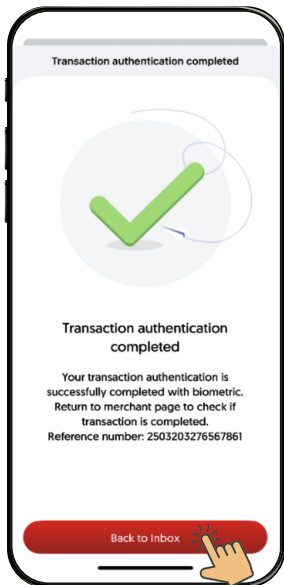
Transaction authentication completed

Transaction authentication completed

Your transaction authentication is successfully completed with biometric. Return to merchant page to check if transaction is completed.
Reference number: 2503203276567861

Back to Inbox